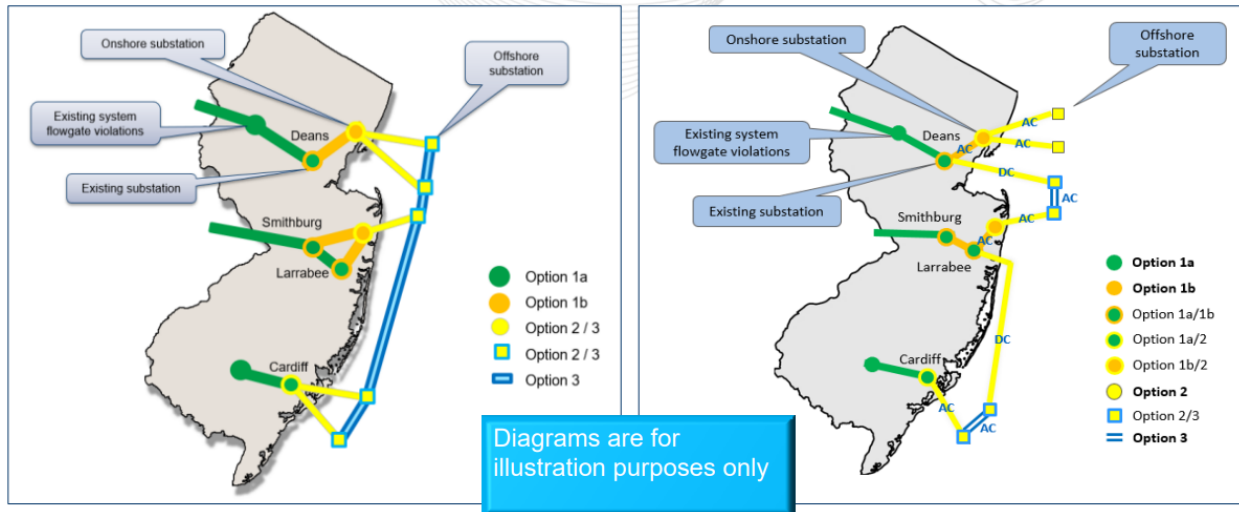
Onshore substation

Offshore substation

Existing system flowgate violations

Deans

Existing substation

Smithburg

Larrabee

Cardiff

Option 1a
Option 1b
Option 2 / 3
Option 2 / 3
Option 3

Onshore substation

Offshore substation

Existing system flowgate violations

Deans

AC

AC

AC

DC

AC

Existing substation

Smithburg

AC

AC

Larrabee

DC

Cardiff

AC

AC

Option 1a
Option 1b
Option 1a/1b
Option 1a/2
Option 1b/2
Option 2
Option 2/3
Option 3

Diagrams are for illustration purposes only